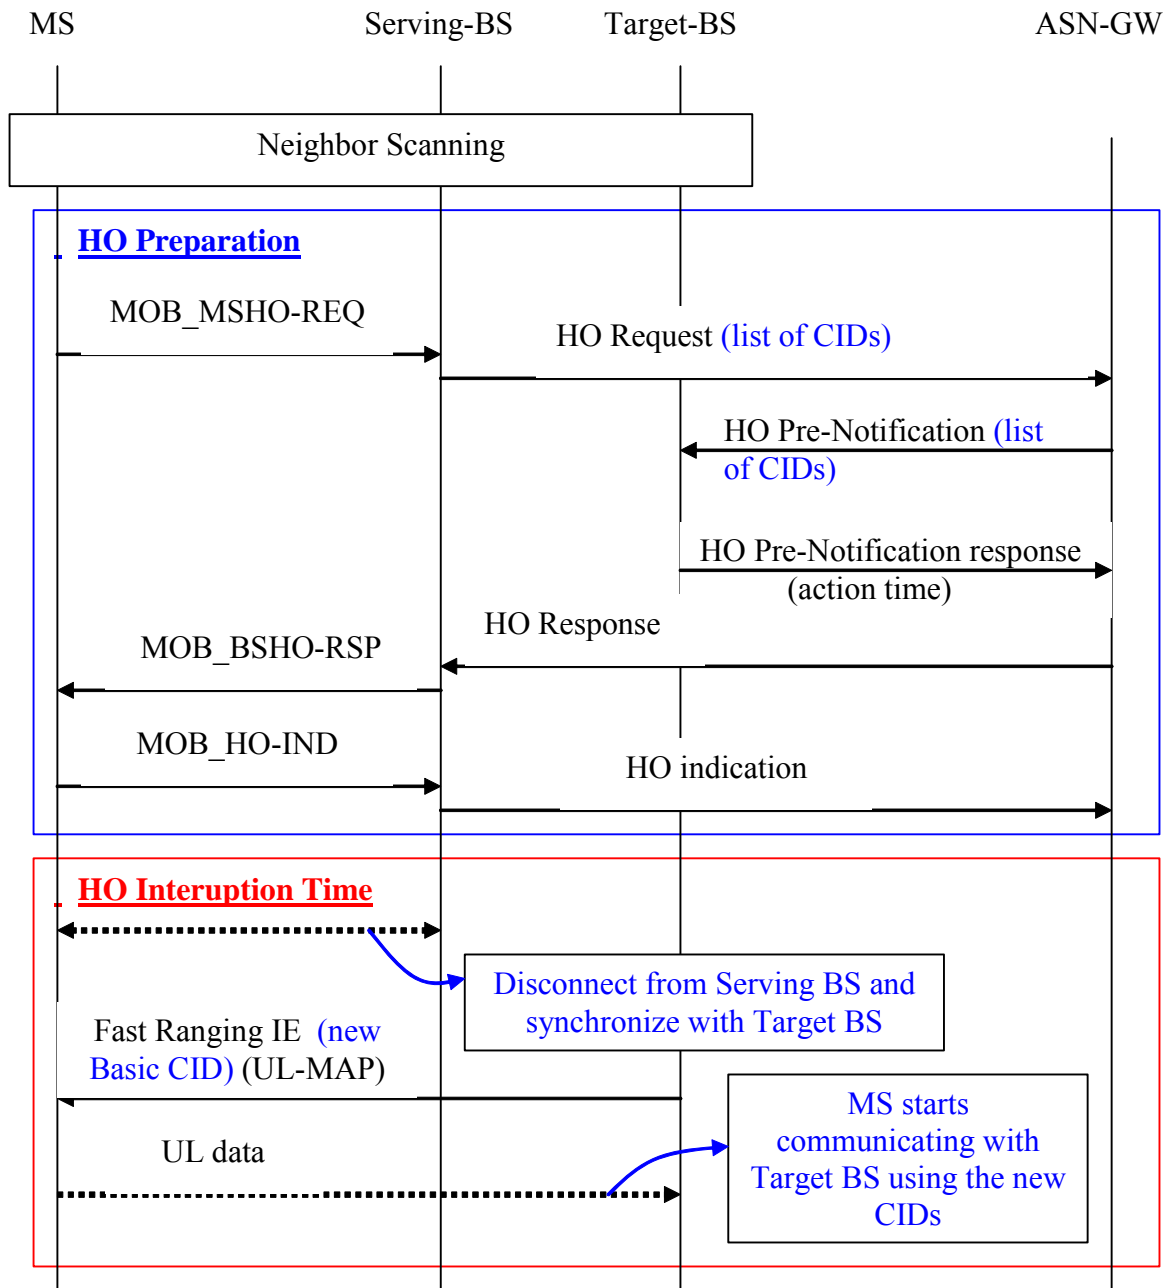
MS Serving-BS Target-BS ASN-GW

Neighbor Scanning

HO Preparation

MOB_MSHO-REQ

HO Request (list of CIDs)

HO Pre-Notification (list of CIDs)

HO Pre-Notification response (action time)

HO Response

MOB_BSHO-RSP

MOB_HO-IND

HO indication

HO Interuption Time

Disconnect from Serving BS and synchronize with Target BS

Fast Ranging IE (new Basic CID) (UL-MAP)

MS starts communicating with Target BS using the new CIDs

UL data